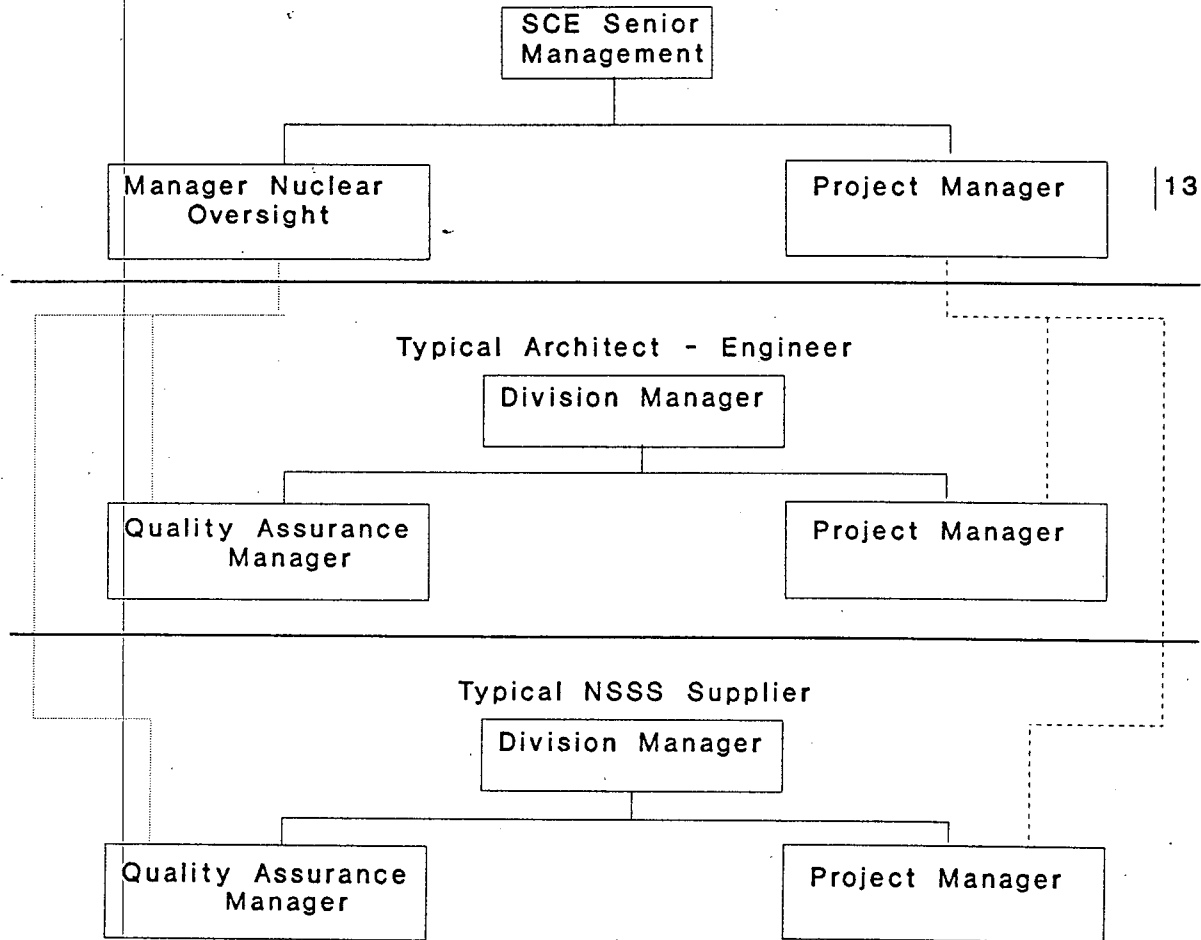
SCE Senior Management

Manager Nuclear Oversight

Project Manager

13

Typical Architect - Engineer

Division Manager

Quality Assurance Manager

Project Manager

Typical NSSS Supplier

Division Manager

Quality Assurance Manager

Project Manager